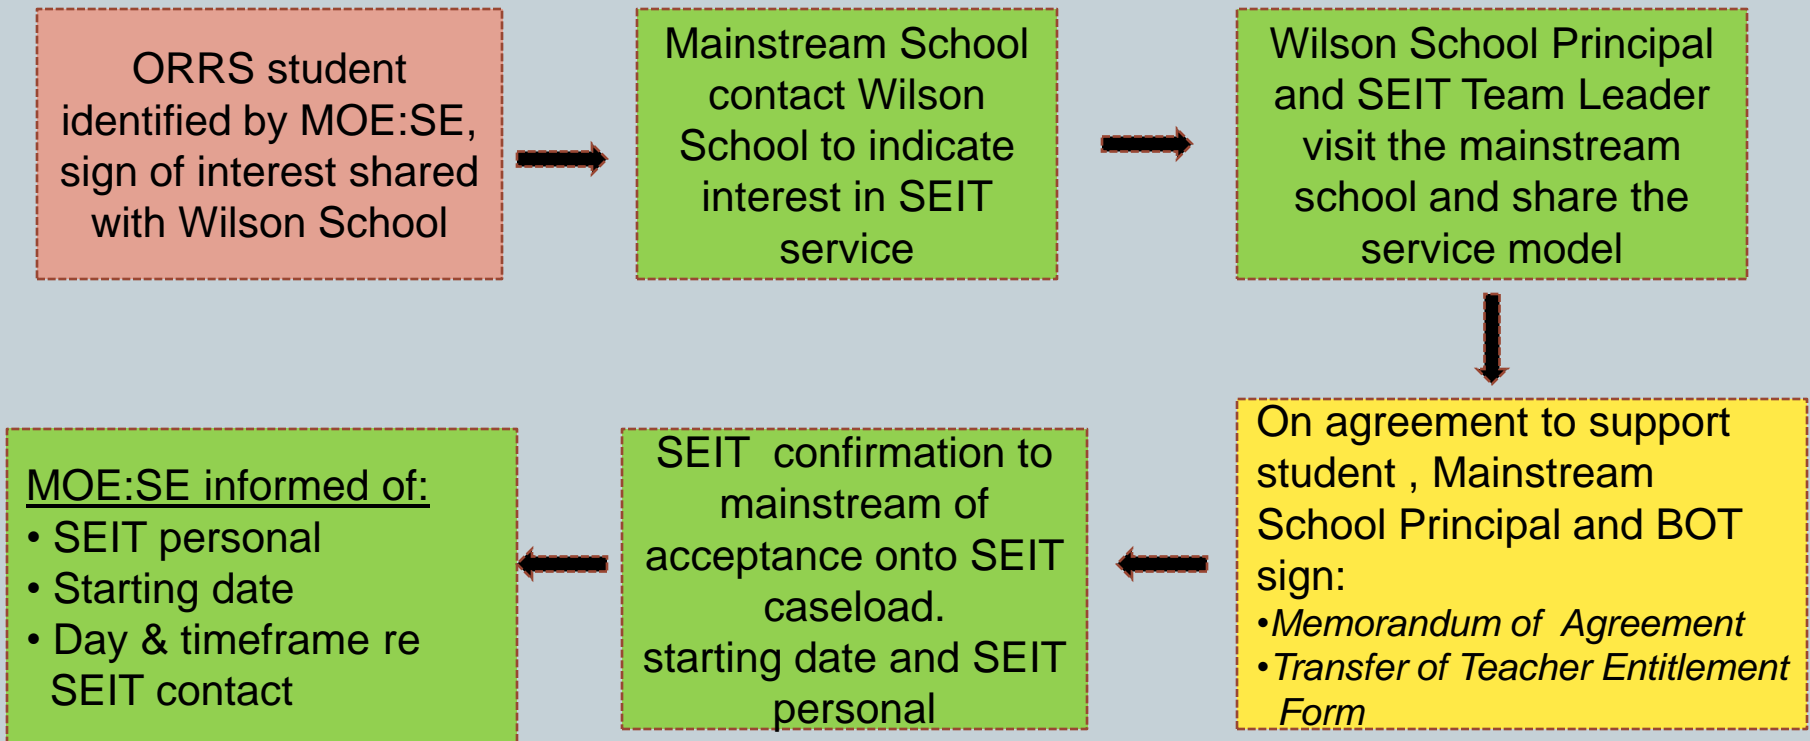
ORRS student identified by MOE:SE, sign of interest shared with Wilson School

Mainstream School contact Wilson School to indicate interest in SEIT service

Wilson School Principal and SEIT Team Leader visit the mainstream school and share the service model

On agreement to support student , Mainstream School Principal and BOT sign:
•Memorandum of Agreement
•Transfer of Teacher Entitlement Form

SEIT confirmation to mainstream of acceptance onto SEIT caseload.
starting date and SEIT personal

MOE:SE informed of:
• SEIT personal
• Starting date
• Day & timeframe re SEIT contact